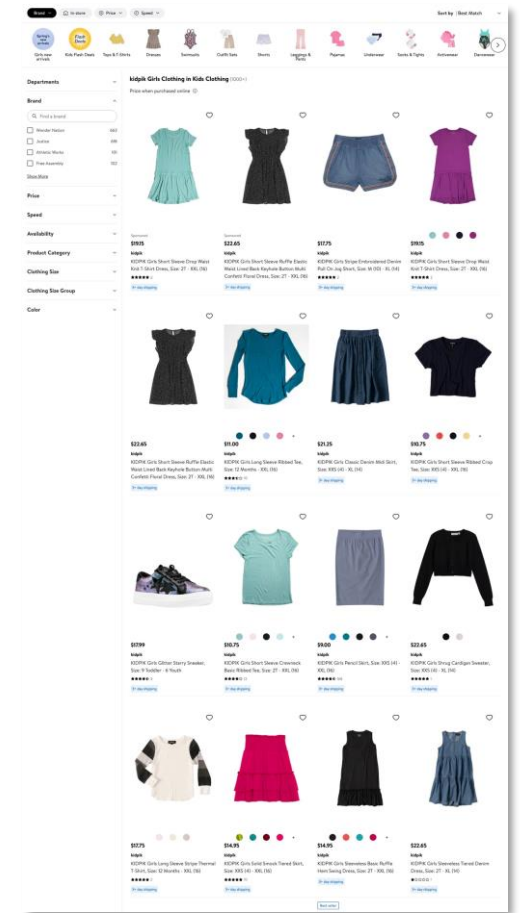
Brand | In store | Price | Speed | Sort by | Best Match

Girls new arrivals | Kids Flash Deals | Toys & T-Shirts | Dresses | Swimsuits | Outfit Sets | Shorts | Leggings & Pants | Pajamas | Underwear | Socks & Tights | Activewear | Dancewear

Departments

Brand

Find a brand

Wonder Nation

Justice

Athletic Works

Free Assembly

Show More

Price

Speed

Availability

Product Category

Clothing Size

Clothing Size Group

Color

kidpik Clothing in Kids Clothing (1000+)

Price when purchased online

Sponsored
$19.15
kidpik
KIDPIK Girls Short Sleeve Drop Waist Knit T-Shirt Dress, Size: 2T - XXL (16)
3+ day shipping

Sponsored
$22.65
kidpik
KIDPIK Girls Short Sleeve Ruffle Elastic Waist Lined Back Keyhole Button Multi Confetti Floral Dress, Size: 2T - XXL (16)
3+ day shipping

$17.75
kidpik
KIDPIK Girls Stripe Embroidered Denim Pull On Jog Short, Size: M (10) - XL (14)
3+ day shipping

$19.15
kidpik
KIDPIK Girls Short Sleeve Drop Waist Knit T-Shirt Dress, Size: 2T - XXL (16)
3+ day shipping

$22.65
kidpik
KIDPIK Girls Short Sleeve Ruffle Elastic Waist Lined Back Keyhole Button Multi Confetti Floral Dress, Size: 2T - XXL (16)
3+ day shipping

$11.00
kidpik
KIDPIK Girls Long Sleeve Ribbed Tee, Size: 12 Months - XXL (16)
3+ day shipping

$21.25
kidpik
KIDPIK Girls Classic Denim Midi Skirt, Size: XXS (4) - XL (14)
3+ day shipping

$10.75
kidpik
KIDPIK Girls Short Sleeve Ribbed Crop Tee, Size: XXS (4) - XXL (16)
3+ day shipping

$17.99
kidpik
KIDPIK Girls Glitter Starry Sneaker, Size: 9 Toddler - 6 Youth
3+ day shipping

$10.75
kidpik
KIDPIK Girls Short Sleeve Crewneck Basic Ribbed Tee, Size: 2T - XXL (16)
3+ day shipping

$9.00
kidpik
KIDPIK Girls Pencil Skirt, Size: XXS (4) - XL (14)
3+ day shipping

$22.65
kidpik
KIDPIK Girls Shrug Cardigan Sweater, Size: XXS (4) - XL (14)
3+ day shipping

$17.75
kidpik
KIDPIK Girls Long Sleeve Stripe Thermal T-Shirt, Size: 12 Months - XXL (16)
3+ day shipping

$14.95
kidpik
KIDPIK Girls Solid Smock Tiered Skirt, Size: XXS (4) - XXL (16)
3+ day shipping

$14.95
kidpik
KIDPIK Girls Sleeveless Basic Ruffle Hem Swing Dress, Size: 2T - XXL (16)
3+ day shipping

$22.65
kidpik
KIDPIK Girls Sleeveless Tiered Denim Dress, Size: 2T - XL (14)
3+ day shipping

Next page